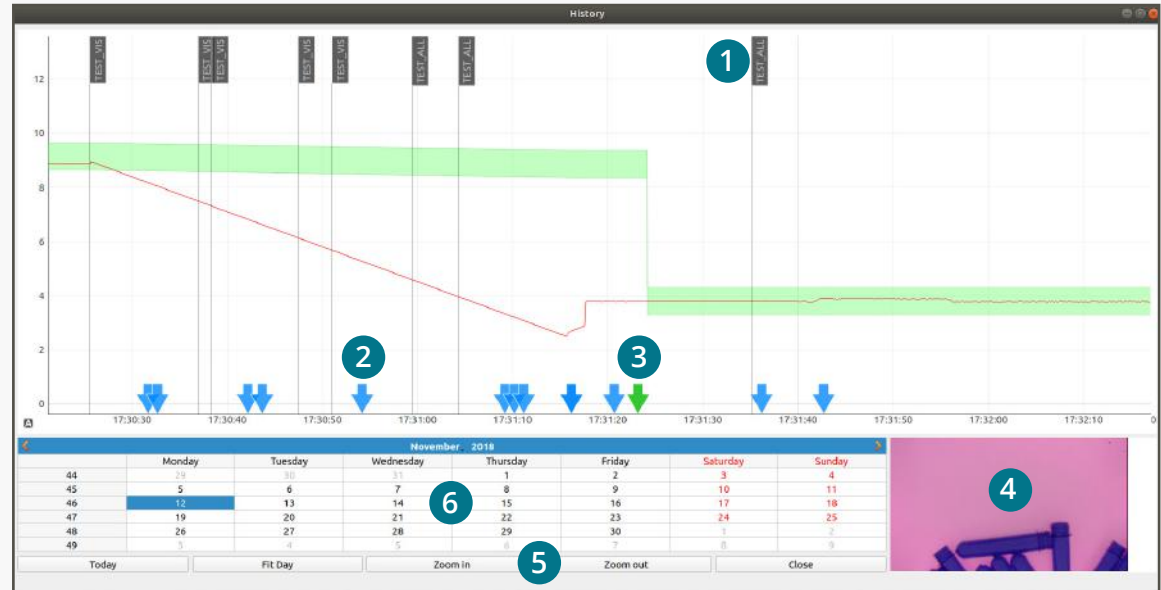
History

TEST_VIS TEST_VIS TEST_VIS TEST_VIS TEST_VIS TEST_ALL TEST_ALL TEST_ALL

1

12
10
8
6
4
2
0

2 3

17:30:30 17:30:40 17:30:50 17:31:00 17:31:10 17:31:20 17:31:30 17:31:40 17:31:50 17:32:00 17:32:10

November 2018

| | Monday | Tuesday | Wednesday | Thursday | Friday | Saturday | Sunday |
|---|---|---|---|---|---|---|---|
| 44 | 29 | 30 | 31 | 1 | 2 | 3 | 4 |
| 45 | 5 | 6 | 7 | 8 | 9 | 10 | 11 |
| 46 | 12 | 13 | 14 | 15 | 16 | 17 | 18 |
| 47 | 19 | 20 | 21 | 22 | 23 | 24 | 25 |
| 48 | 26 | 27 | 28 | 29 | 30 | 1 | 2 |
| 49 | 3 | 4 | 5 | 6 | 7 | 8 | 9 |

6

4

Today Fit Day Zoom in 5 Zoom out Close